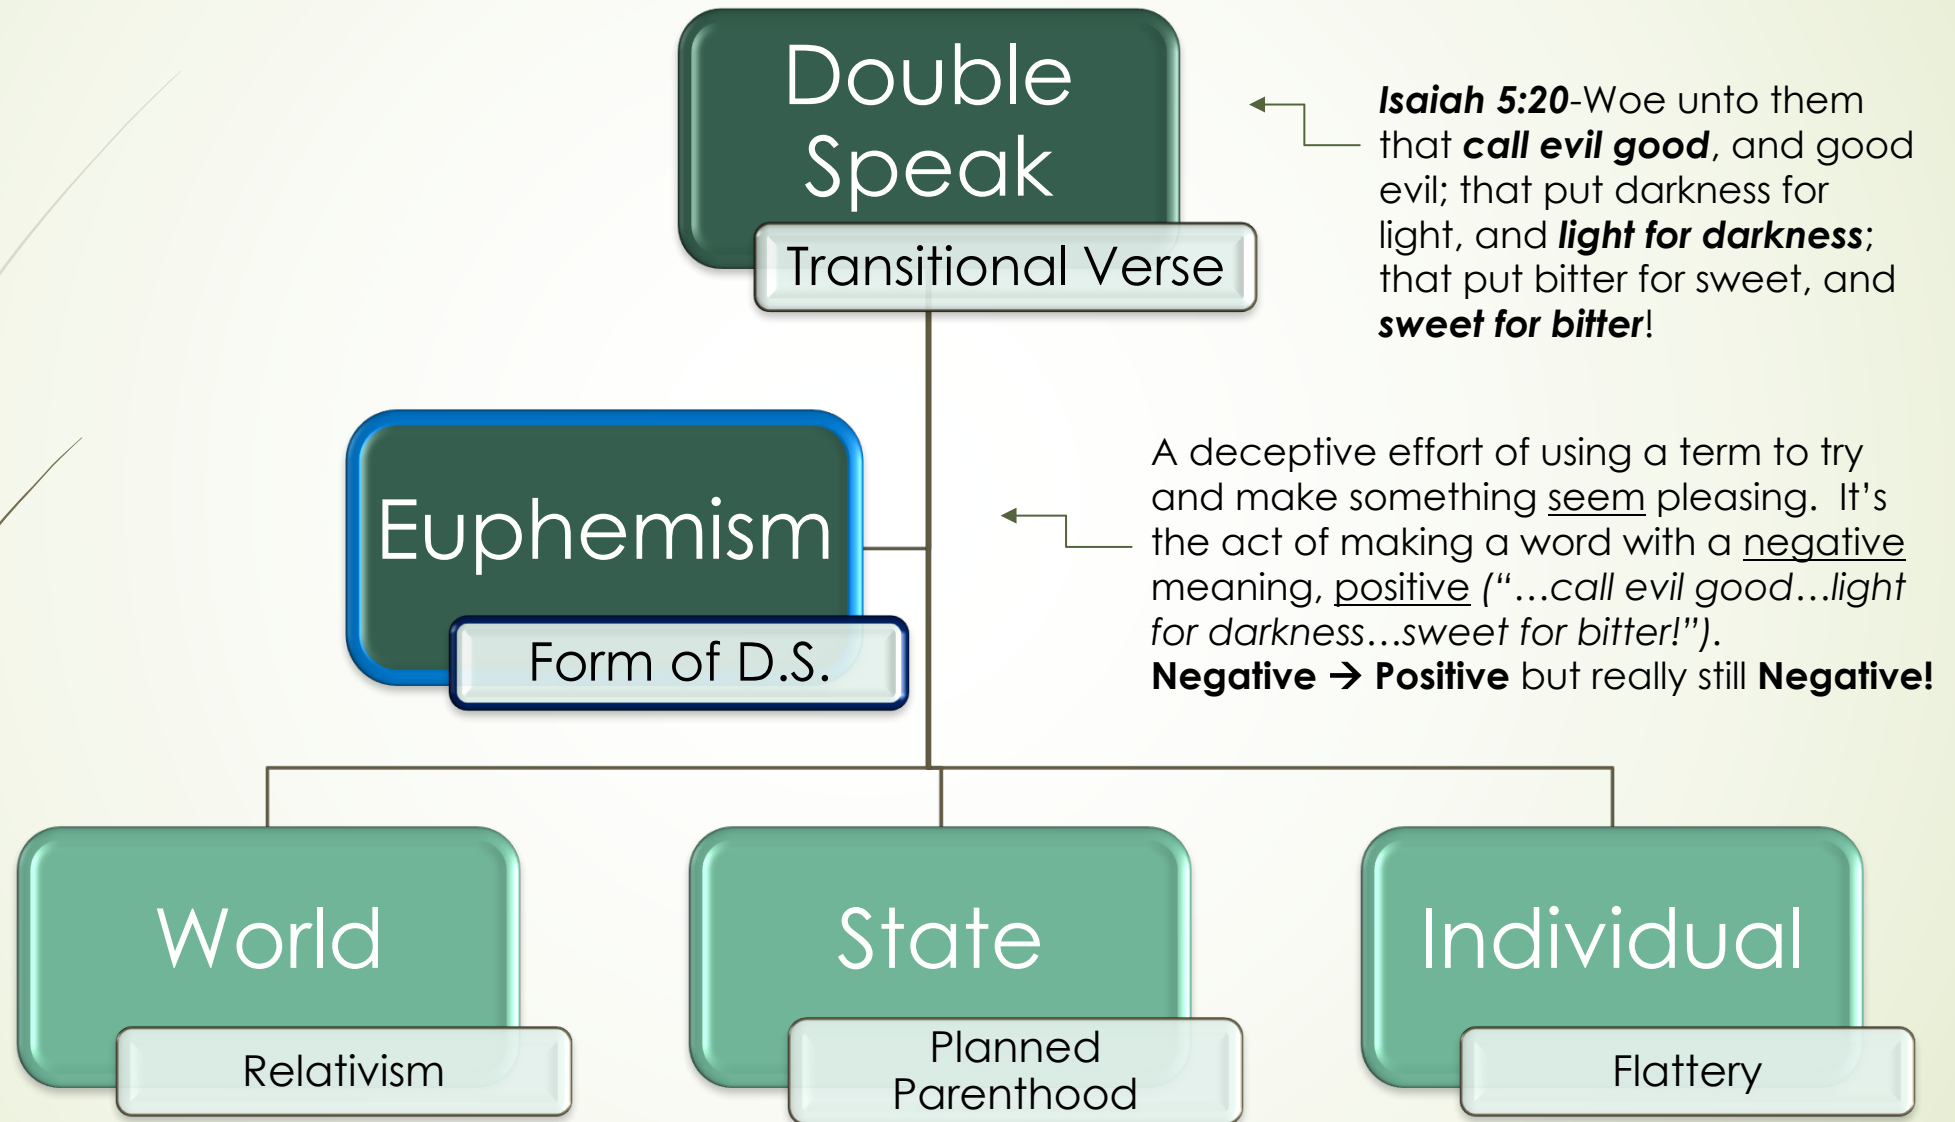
Double Speak

Transitional Verse

***Isaiah 5:20***-Woe unto them that ***call evil good***, and good evil; that put darkness for light, and ***light for darkness***; that put bitter for sweet, and ***sweet for bitter***!

Euphemism

Form of D.S.

A deceptive effort of using a term to try and make something <u>seem</u> pleasing. It's the act of making a word with a <u>negative</u> meaning, <u>positive</u> *("…call evil good…light for darkness…sweet for bitter!").*
**Negative → Positive** but really still **Negative!**

World

Relativism

State

Planned Parenthood

Individual

Flattery